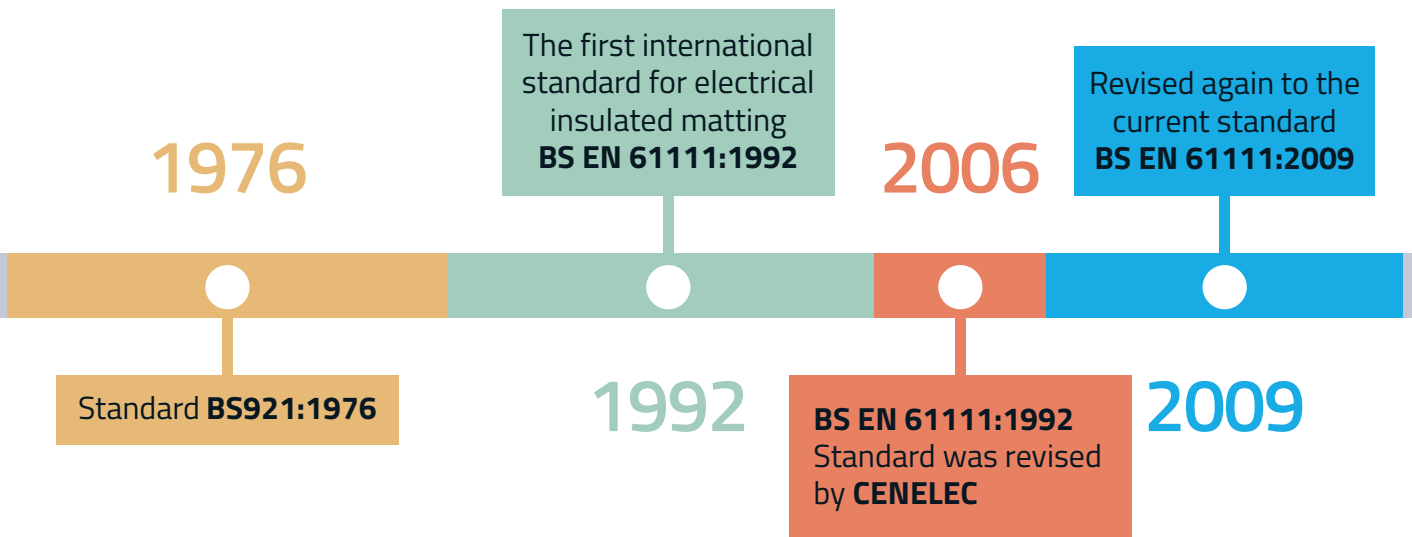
The first international standard for electrical insulated matting
BS EN 61111:1992

Revised again to the current standard
BS EN 61111:2009

1976

2006

Standard BS921:1976

1992

BS EN 61111:1992
Standard was revised by CENELEC

2009